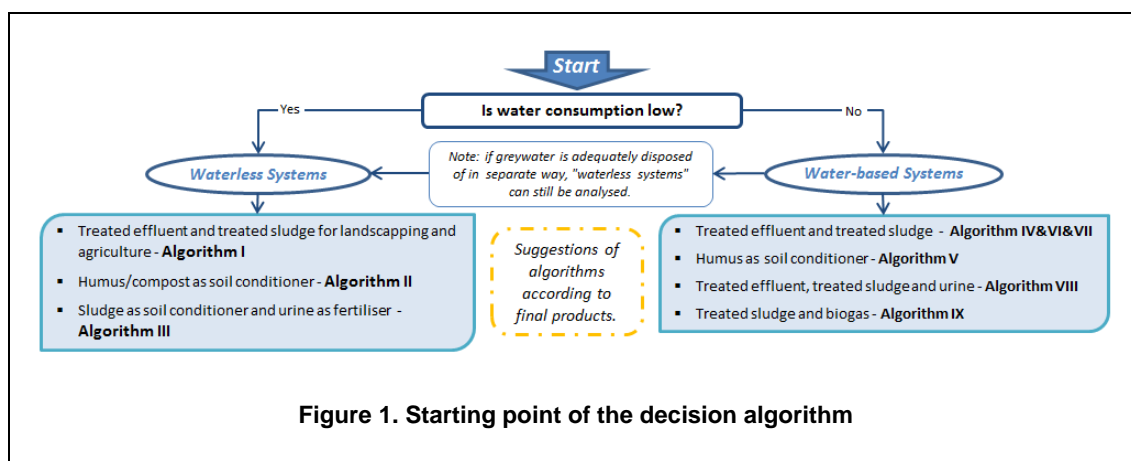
Start

Is water consumption low?

Yes

No

Waterless Systems

Note: if greywater is adequately disposed of in separate way, "waterless systems" can still be analysed.

Water-based Systems

▪ Treated effluent and treated sludge for landscapping and agriculture - **Algorithm I**

▪ Humus/compost as soil conditioner - **Algorithm II**

▪ Sludge as soil conditioner and urine as fertiliser - **Algorithm III**

Suggestions of algorithms according to final products.

▪ Treated effluent and treated sludge - **Algorithm IV&VI&VII**

▪ Humus as soil conditioner - **Algorithm V**

▪ Treated effluent, treated sludge and urine - **Algorithm VIII**

▪ Treated sludge and biogas - **Algorithm IX**

**Figure 1. Starting point of the decision algorithm**